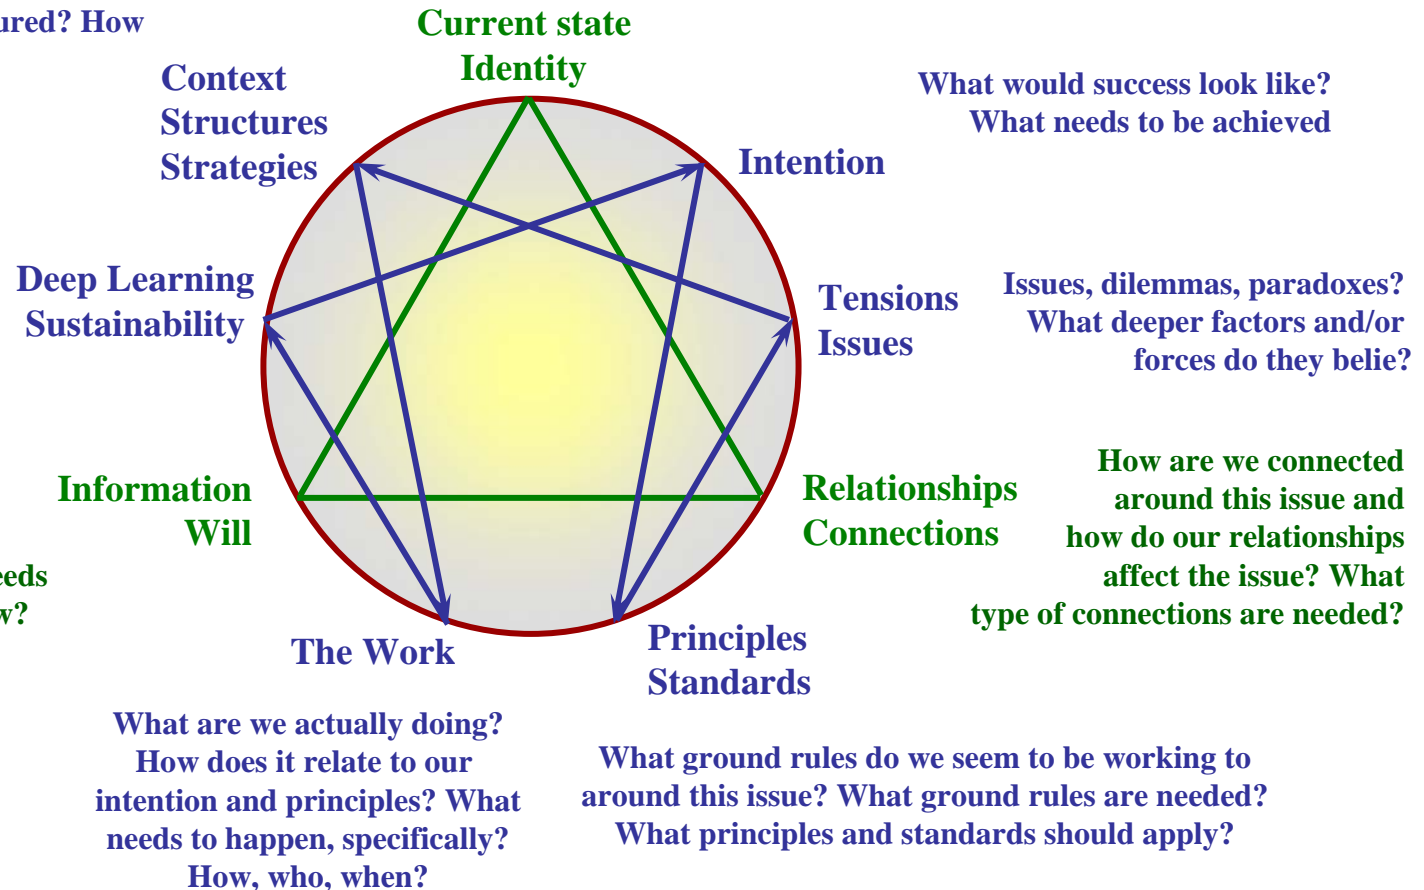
ured? How

Current state
Identity

Context
Structures
Strategies

What would success look like?
What needs to be achieved

Intention

Deep Learning
Sustainability

Tensions
Issues

Issues, dilemmas, paradoxes?
What deeper factors and/or
forces do they belie?

Information
Will

eeds
w?

Relationships
Connections

How are we connected
around this issue and
how do our relationships
affect the issue? What
type of connections are needed?

The Work

Principles
Standards

What are we actually doing?
How does it relate to our
intention and principles? What
needs to happen, specifically?
How, who, when?

What ground rules do we seem to be working to
around this issue? What ground rules are needed?
What principles and standards should apply?